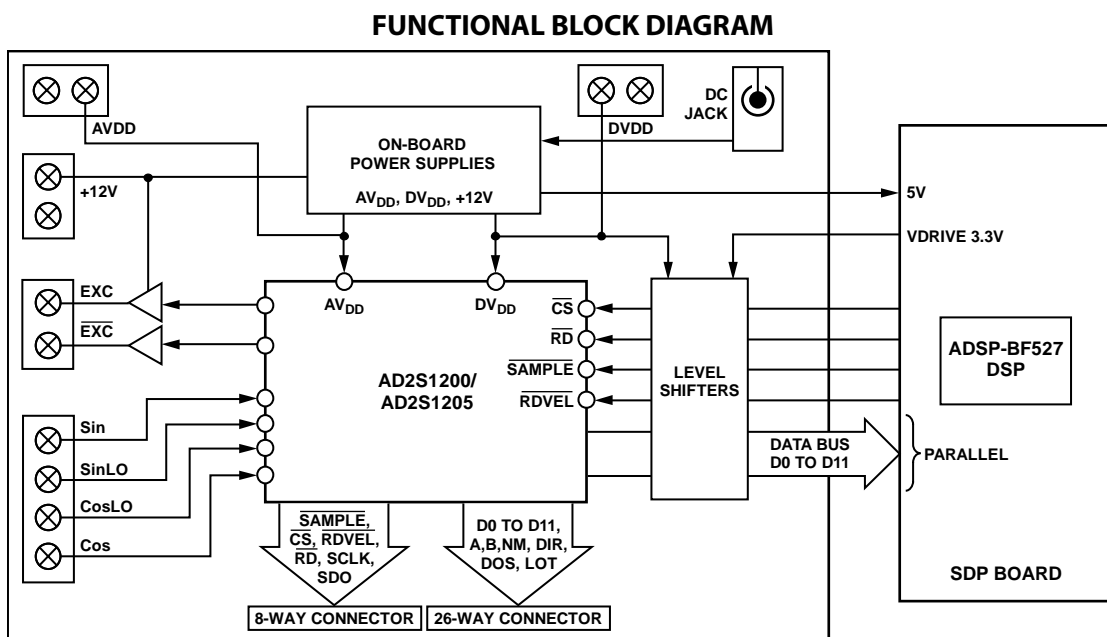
FUNCTIONAL BLOCK DIAGRAM

AVDD

ON-BOARD POWER SUPPLIES

$AV_{DD}$, $DV_{DD}$, +12V

DVDD

DC JACK

+12V

5V

VDRIVE 3.3V

EXC

$\overline{EXC}$

$AV_{DD}$

$DV_{DD}$

$\overline{CS}$

$\overline{RD}$

$\overline{SAMPLE}$

$\overline{RDVEL}$

LEVEL SHIFTERS

ADSP-BF527 DSP

AD2S1200/ AD2S1205

Sin

SinLO

CosLO

Cos

DATA BUS D0 TO D11

PARALLEL

$\overline{SAMPLE}$, $\overline{CS}$, RDVEL, $\overline{RD}$, SCLK, SDO

D0 TO D11, A,B,NM, DIR, DOS, LOT

SDP BOARD

8-WAY CONNECTOR

26-WAY CONNECTOR